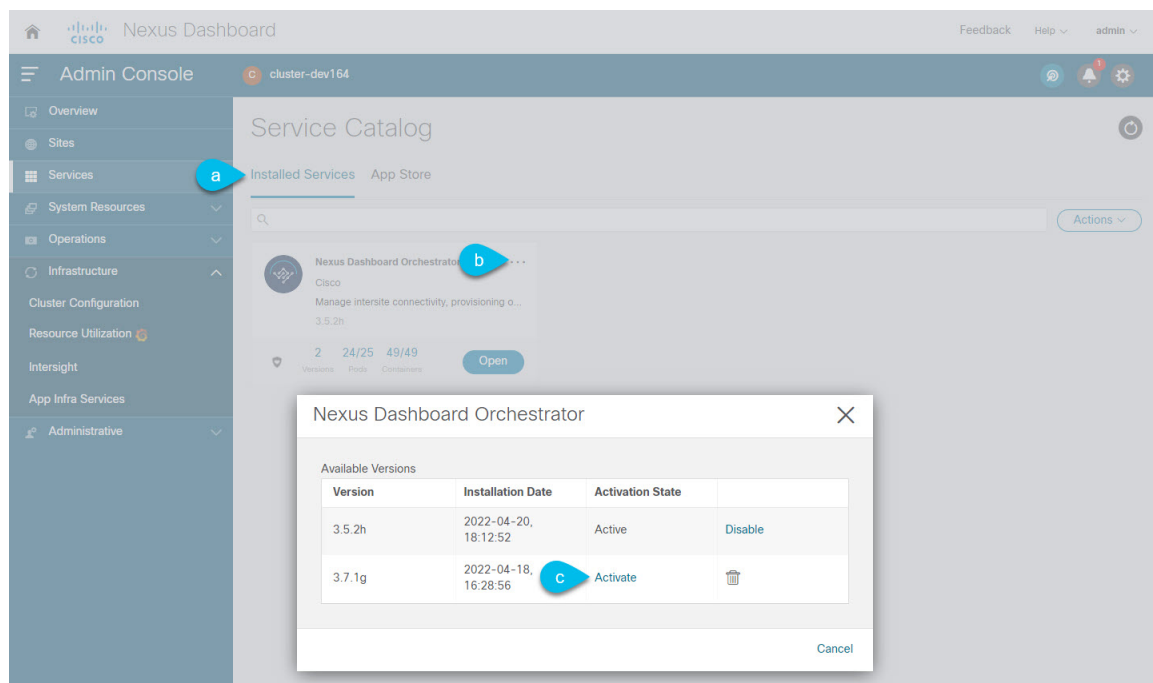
cisco Nexus Dashboard

Feedback Help admin

Admin Console

c cluster-dev164

1

Overview
Sites
Services
System Resources
Operations
Infrastructure
Cluster Configuration
Resource Utilization
Intersight
App Infra Services
Administrative

a

Service Catalog

Installed Services App Store

Actions

Nexus Dashboard Orchestrator

b

Cisco

Manage intersite connectivity, provisioning o...

3.5.2h

2 Versions 24/25 Pods 49/49 Containers

Open

Nexus Dashboard Orchestrator

Available Versions

| Version | Installation Date | Activation State | |
|---|---|---|---|
| 3.5.2h | 2022-04-20, 18:12:52 | Active | Disable |
| 3.7.1g | 2022-04-18, 16:28:56 | Activate | |

c

Cancel